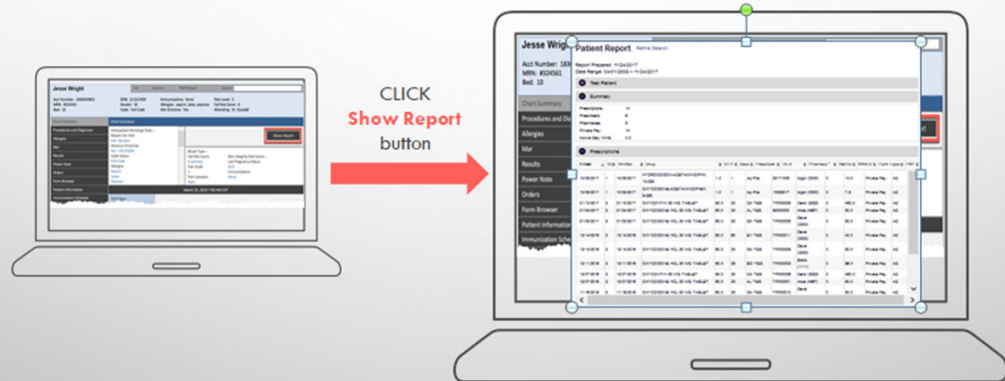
Jesse Wright

CLICK
Show Report
button

Jesse Wright
Acct Number: 1830
MRN: #524561
Bed: 10

Chart Summary
Procedures and Dia
Allergies
Mar
Results
Power Note
Orders
Form Browser
Patient Information
Immunization Sche

Patient Report Refine Search
Report Prepared: 11/24/2017
Date Range: 04/01/2008 - 11/24/2017

Test Patient
Summary
Prescriptions
Prescribers
Pharmacies
Private Pay
Active Days' Supply

Prescriptions
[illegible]